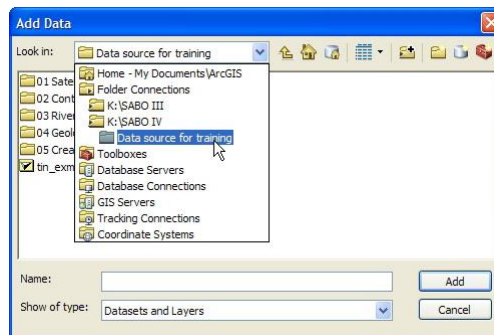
Add Data

Look in: Data source for training

01 Sate
02 Cont
03 River
04 Geol
05 Crea
tin_exm

Home - My Documents\ArcGIS
Folder Connections
K:\SABO III
K:\SABO IV
Data source for training
Toolboxes
Database Servers
Database Connections
GIS Servers
Tracking Connections
Coordinate Systems

Name:
Add
Show of type: Datasets and Layers
Cancel